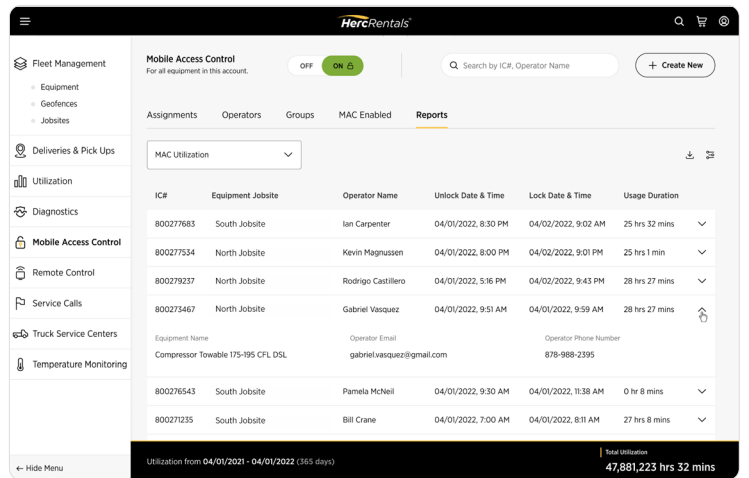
HercRentals

Fleet Management
Equipment
Geofences
Jobsites
Deliveries & Pick Ups
Utilization
Diagnostics
Mobile Access Control
Remote Control
Service Calls
Truck Service Centers
Temperature Monitoring

← Hide Menu

Mobile Access Control
For all equipment in this account.

OFF ON

Search by IC#, Operator Name

+ Create New

Assignments Operators Groups MAC Enabled Reports

MAC Utilization

| IC# | Equipment Jobsite | Operator Name | Unlock Date & Time | Lock Date & Time | Usage Duration |
|---|---|---|---|---|---|
| 800277683 | South Jobsite | Ian Carpenter | 04/01/2022, 8:30 PM | 04/02/2022, 9:02 AM | 25 hrs 32 mins |
| 800277534 | North Jobsite | Kevin Magnussen | 04/01/2022, 8:00 PM | 04/02/2022, 9:01 PM | 25 hrs 1 min |
| 800279237 | North Jobsite | Rodrigo Castillero | 04/01/2022, 5:16 PM | 04/02/2022, 9:43 PM | 28 hrs 27 mins |
| 800273467 | North Jobsite | Gabriel Vasquez | 04/01/2022, 9:51 AM | 04/01/2022, 9:59 AM | 28 hrs 27 mins |

Equipment Name
Compressor Towable 175-195 CFL DSL

Operator Email
gabriel.vasquez@gmail.com

Operator Phone Number
878-988-2395

| 800276543 | South Jobsite | Pamela McNeil | 04/01/2022, 9:30 AM | 04/01/2022, 11:38 AM | 0 hr 8 mins |
|---|---|---|---|---|---|
| 800271235 | South Jobsite | Bill Crane | 04/01/2022, 7:00 AM | 04/01/2022, 8:11 AM | 27 hrs 8 mins |

Utilization from 04/01/2021 - 04/01/2022 (365 days)

Total Utilization
47,881,223 hrs 32 mins